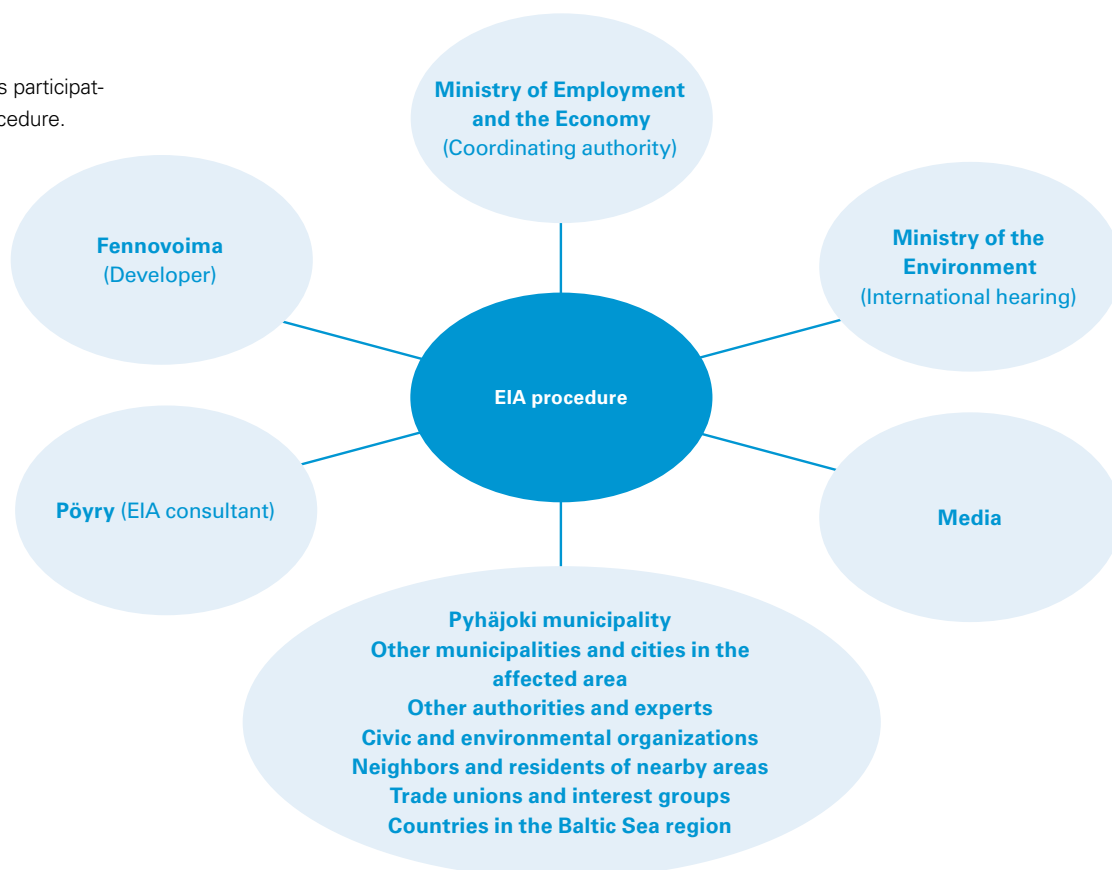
s participat-
cedure.

Ministry of Employment and the Economy
(Coordinating authority)

Fennovoima
(Developer)

Ministry of the Environment
(International hearing)

EIA procedure

Pöyry (EIA consultant)

Media

Pyhäjoki municipality
Other municipalities and cities in the affected area
Other authorities and experts
Civic and environmental organizations
Neighbors and residents of nearby areas
Trade unions and interest groups
Countries in the Baltic Sea region